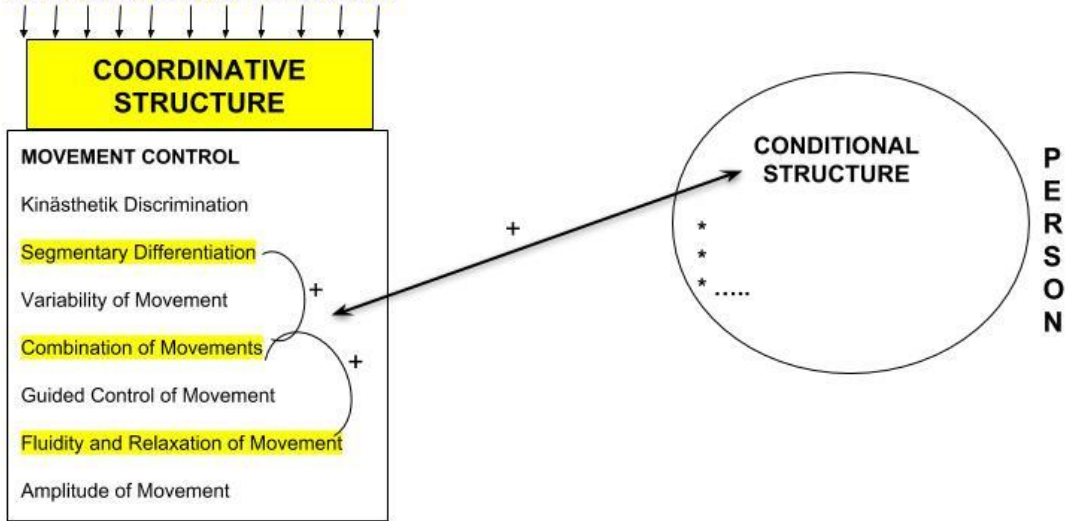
COORDINATIVE STRUCTURE

MOVEMENT CONTROL

Kinästhetik Discrimination

Segmentary Differentiation

Variability of Movement

Combination of Movements

Guided Control of Movement

Fluidity and Relaxation of Movement

Amplitude of Movement

+

+

+

CONDITIONAL STRUCTURE

*
*
*.....

P
E
R
S
O
N